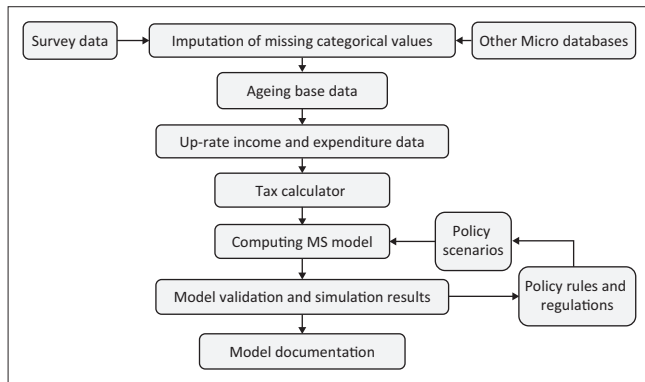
Survey data

Imputation of missing categorical values

Other Micro databases

Ageing base data

Up-rate income and expenditure data

Tax calculator

Computing MS model

Policy scenarios

Model validation and simulation results

Policy rules and regulations

Model documentation